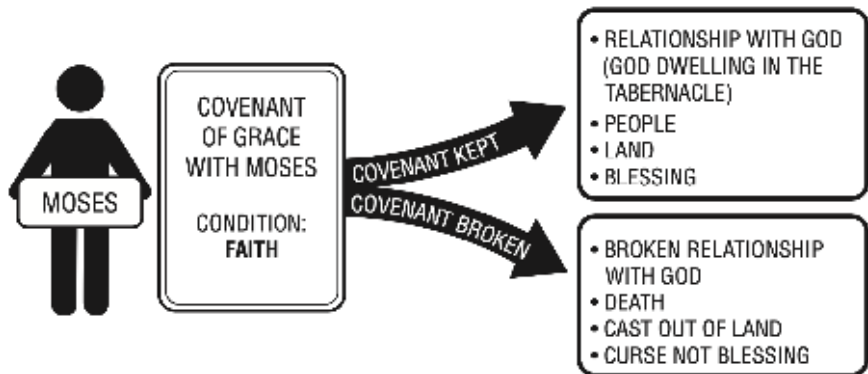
MOSES

COVENANT OF GRACE WITH MOSES

CONDITION: **FAITH**

COVENANT KEPT

COVENANT BROKEN

• RELATIONSHIP WITH GOD (GOD DWELLING IN THE TABERNACLE)
• PEOPLE
• LAND
• BLESSING

• BROKEN RELATIONSHIP WITH GOD
• DEATH
• CAST OUT OF LAND
• CURSE NOT BLESSING